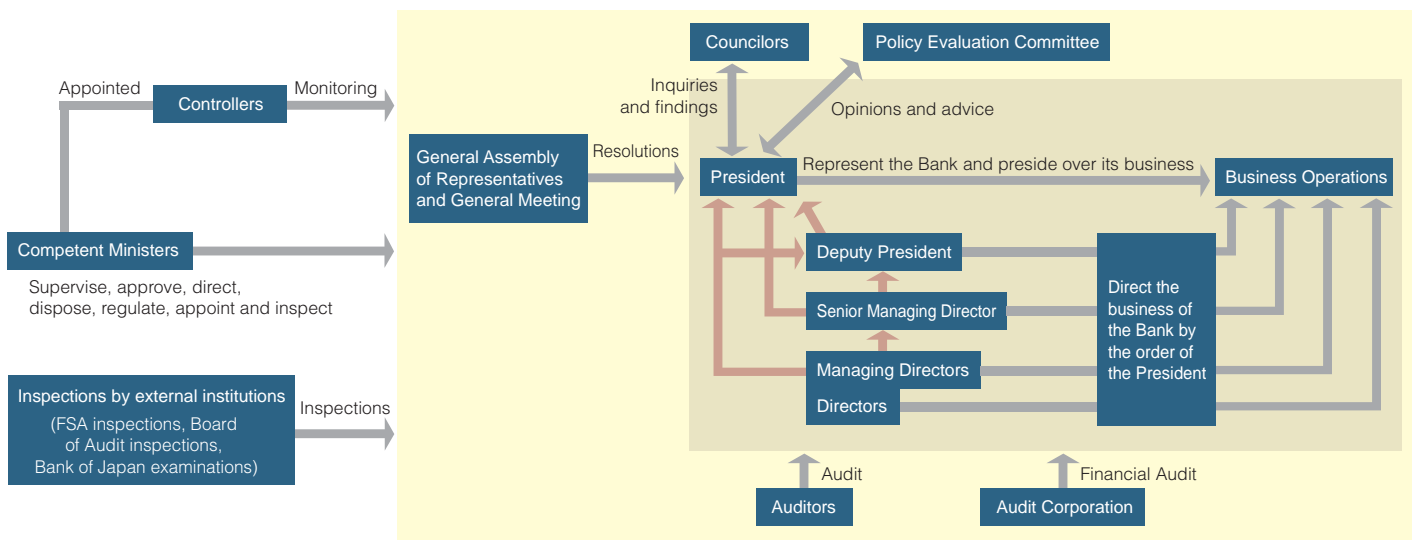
Appointed
Controllers
Monitoring

Competent Ministers
Supervise, approve, direct, dispose, regulate, appoint and inspect

Inspections by external institutions
(FSA inspections, Board of Audit inspections, Bank of Japan examinations)
Inspections

General Assembly of Representatives and General Meeting
Resolutions

Councilors
Inquiries and findings
Policy Evaluation Committee
Opinions and advice

President
Represent the Bank and preside over its business
Business Operations

Deputy President
Senior Managing Director
Managing Directors
Directors

Direct the business of the Bank by the order of the President

Audit
Auditors
Financial Audit
Audit Corporation